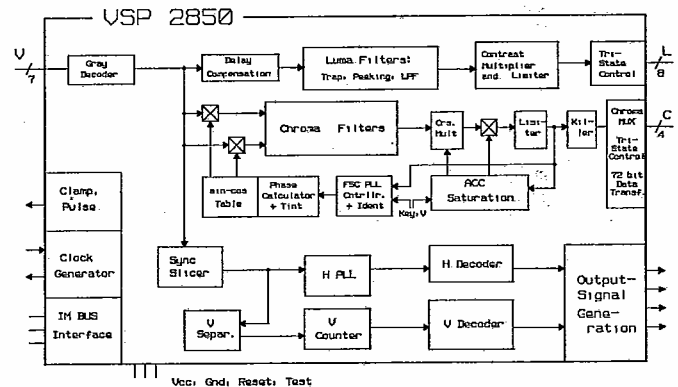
VSP 2850

V
7

Gray Decoder

Delay Compensation

Luma Filters: Trap, Peaking, LPF

Contrast Multiplier and Limiter

Tri-State Control

L
8

Chroma Filters

Crs. Mult

Limiter

Killer

Chroma MUX
Tri-State Control
72 bit Data Transf.

C
4

sin-cos Table

Phase Calculator + Tint

FSC PLL Cntrllr. + Ident

ACC Saturation

Key, V

Clamp, Pulse

Clock Generator

IM BUS Interface

Sync Slicer

H PLL

H Decoder

V Separ.

V Counter

V Decoder

Output-Signal Generation

Vcc, Gnd, Reset, Test